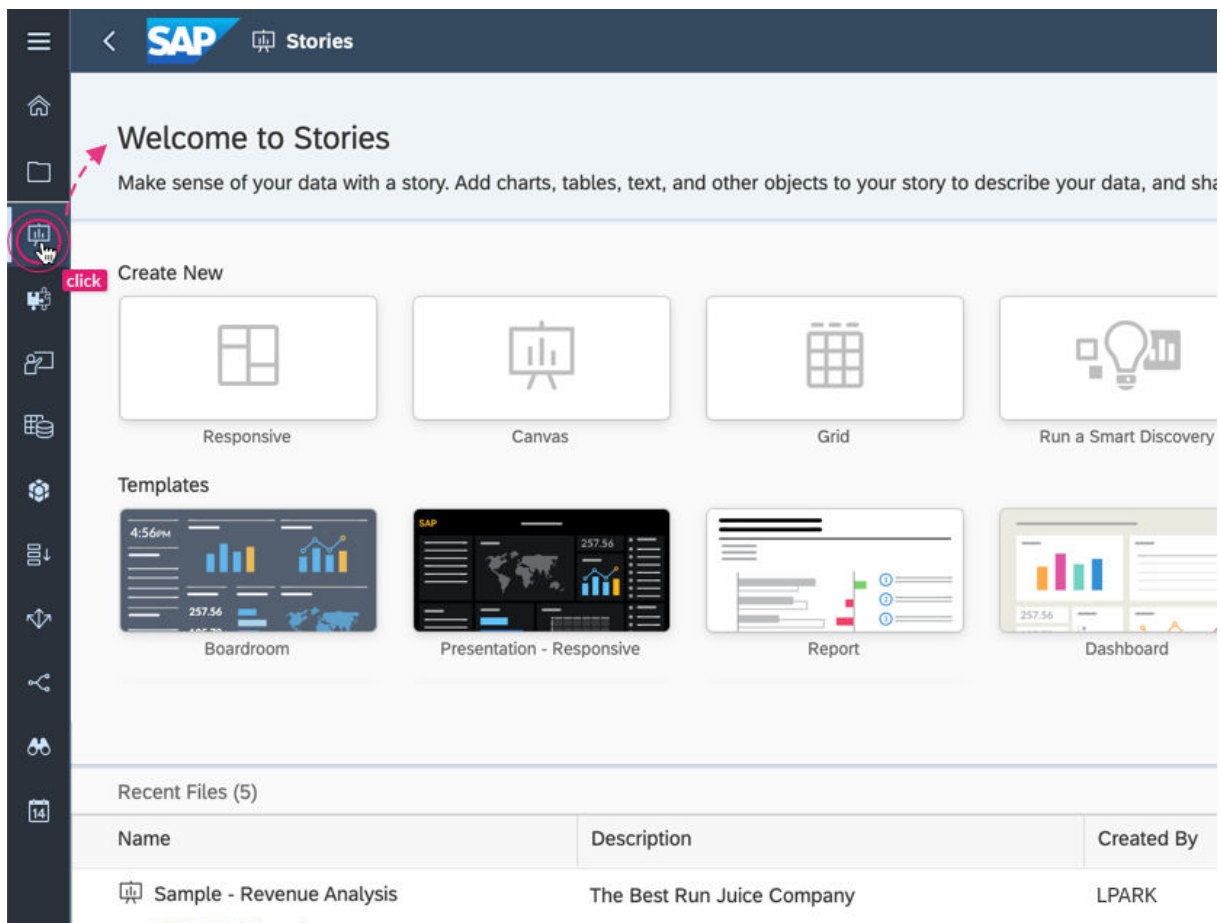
SAP Stories

Welcome to Stories

Make sense of your data with a story. Add charts, tables, text, and other objects to your story to describe your data, and sha

click

Create New

Responsive

Canvas

Grid

Run a Smart Discovery

Templates

4:56PM

257.56

Boardroom

SAP

257.56

Presentation - Responsive

Report

257.56

Dashboard

Recent Files (5)

| Name | Description | Created By |
|---|---|---|
| Sample - Revenue Analysis | The Best Run Juice Company | LPARK |

14